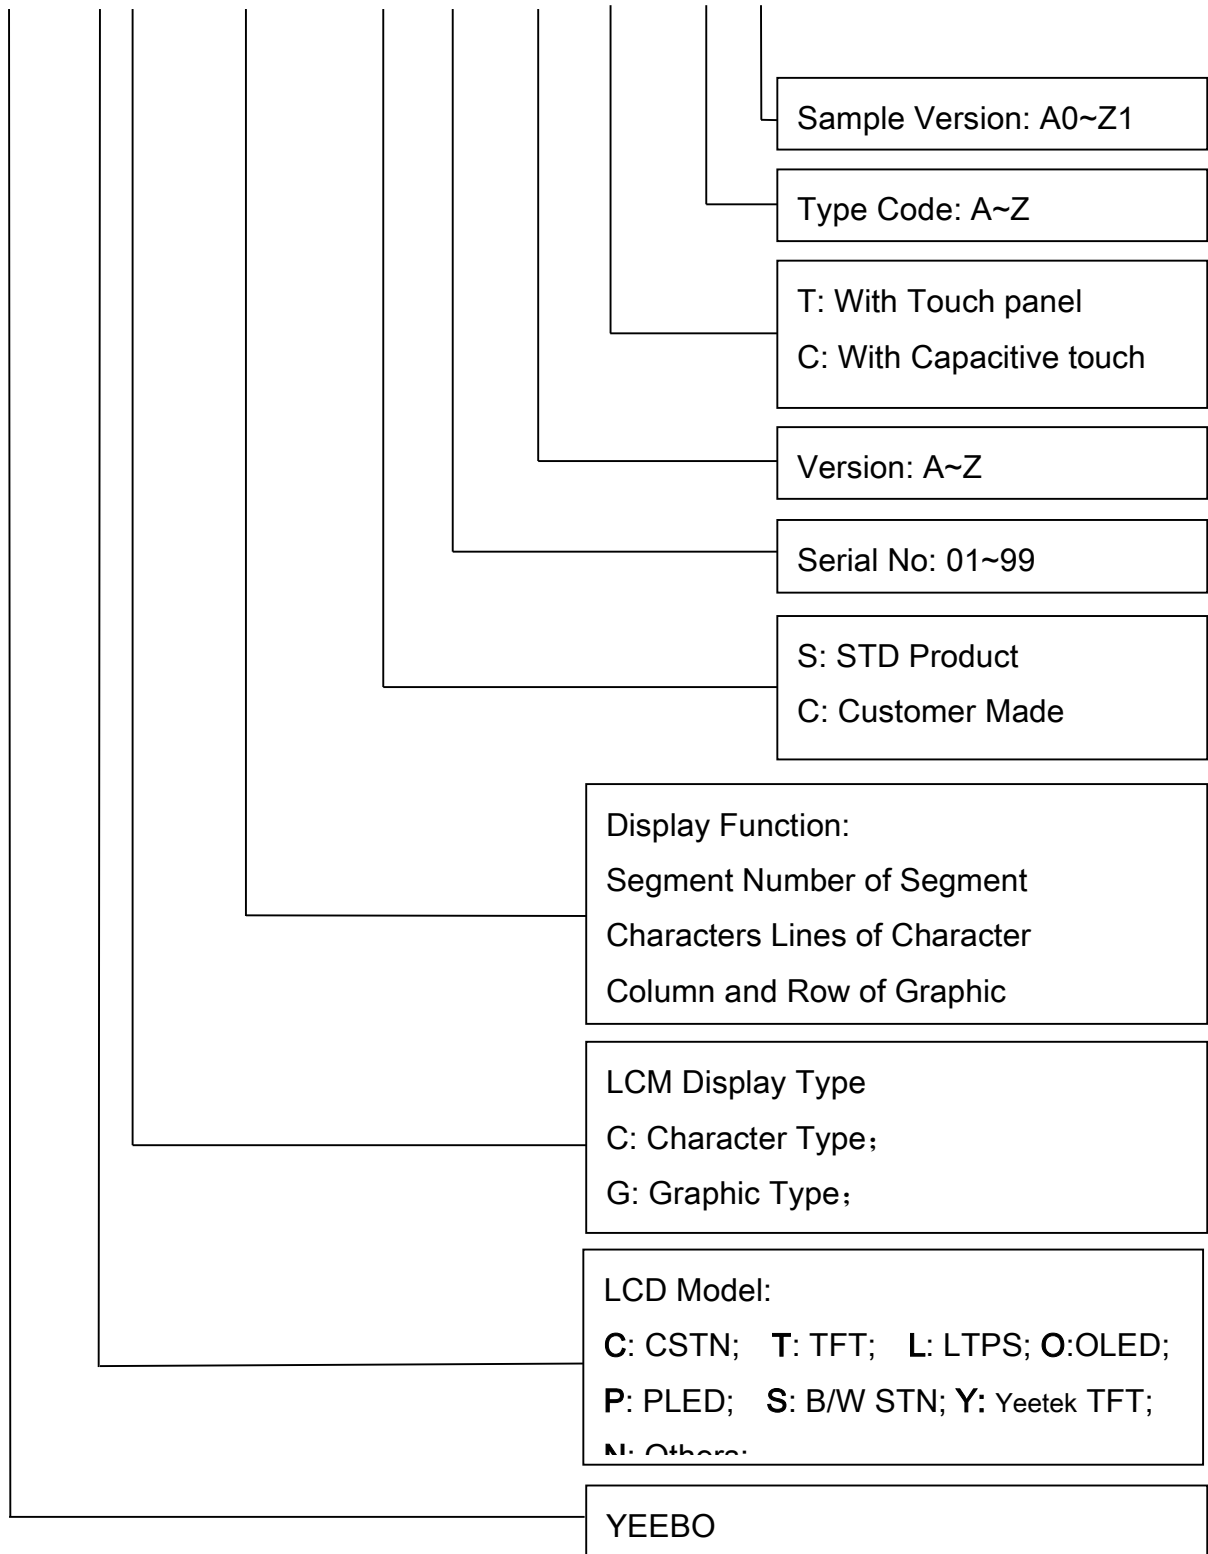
Sample Version: A0~Z1

Type Code: A~Z

T: With Touch panel
C: With Capacitive touch

Version: A~Z

Serial No: 01~99

S: STD Product
C: Customer Made

Display Function:
Segment Number of Segment
Characters Lines of Character
Column and Row of Graphic

LCM Display Type
C: Character Type;
G: Graphic Type;

LCD Model:
C: CSTN; T: TFT; L: LTPS; O:OLED;
P: PLED; S: B/W STN; Y: Yeetek TFT;
N: Others;

YEEBO